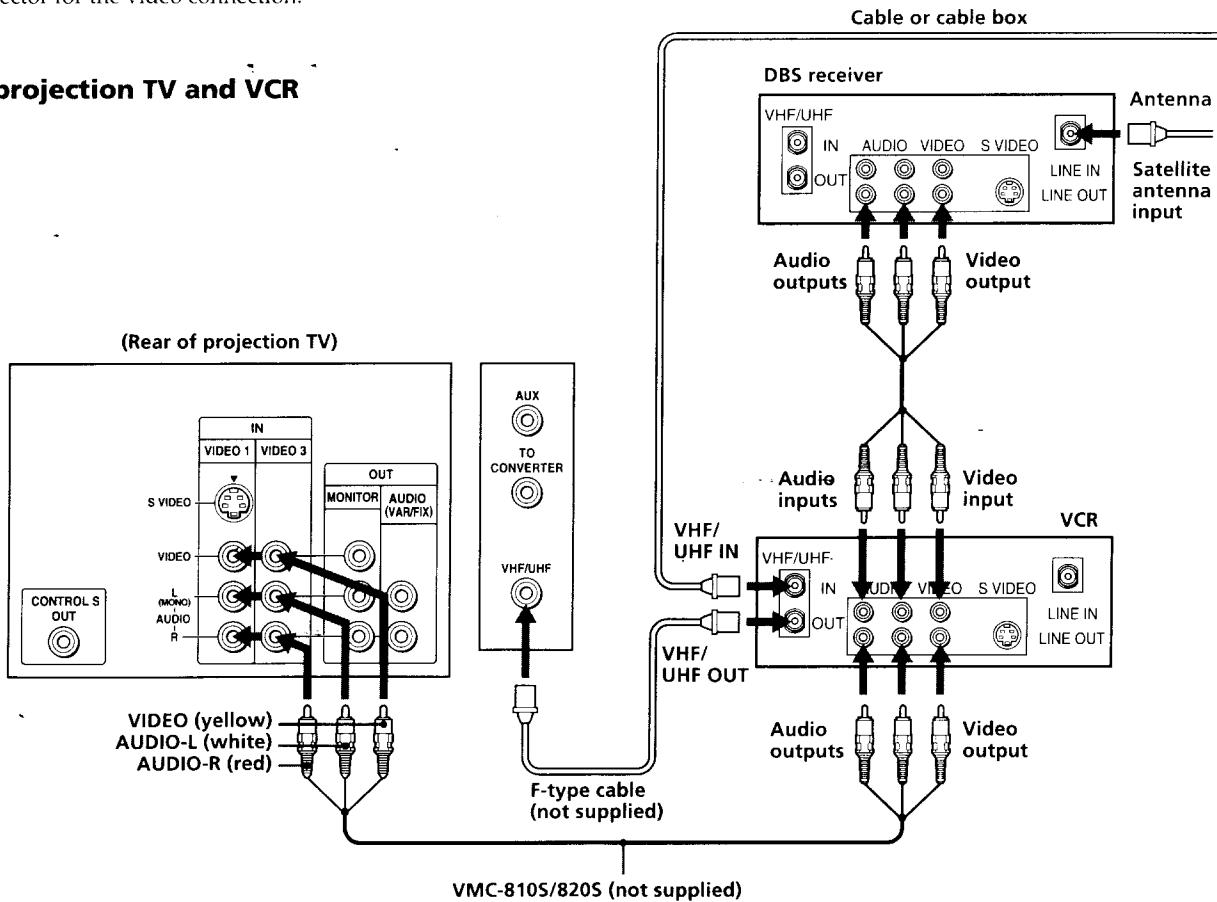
ector for the video connection.

projection TV and VCR

Cable or cable box

DBS receiver

VHF/UHF
IN
OUT
AUDIO VIDEO S VIDEO
LINE IN
LINE OUT

Antenna

Satellite antenna input

Audio outputs

Video output

(Rear of projection TV)

IN
VIDEO 1 VIDEO 3
S VIDEO
VIDEO
L (MONO) AUDIO R
OUT
MONITOR AUDIO (VAR/FIX)
CONTROL S OUT

AUX
TO CONVERTER
VHF/UHF

Audio inputs

Video input

VCR

VHF/ UHF IN

VHF/UHF
IN
OUT
AUDIO VIDEO S VIDEO
LINE IN
LINE OUT

VHF/ UHF OUT

VIDEO (yellow)
AUDIO-L (white)
AUDIO-R (red)

F-type cable (not supplied)

Audio outputs

Video output

VMC-810S/820S (not supplied)